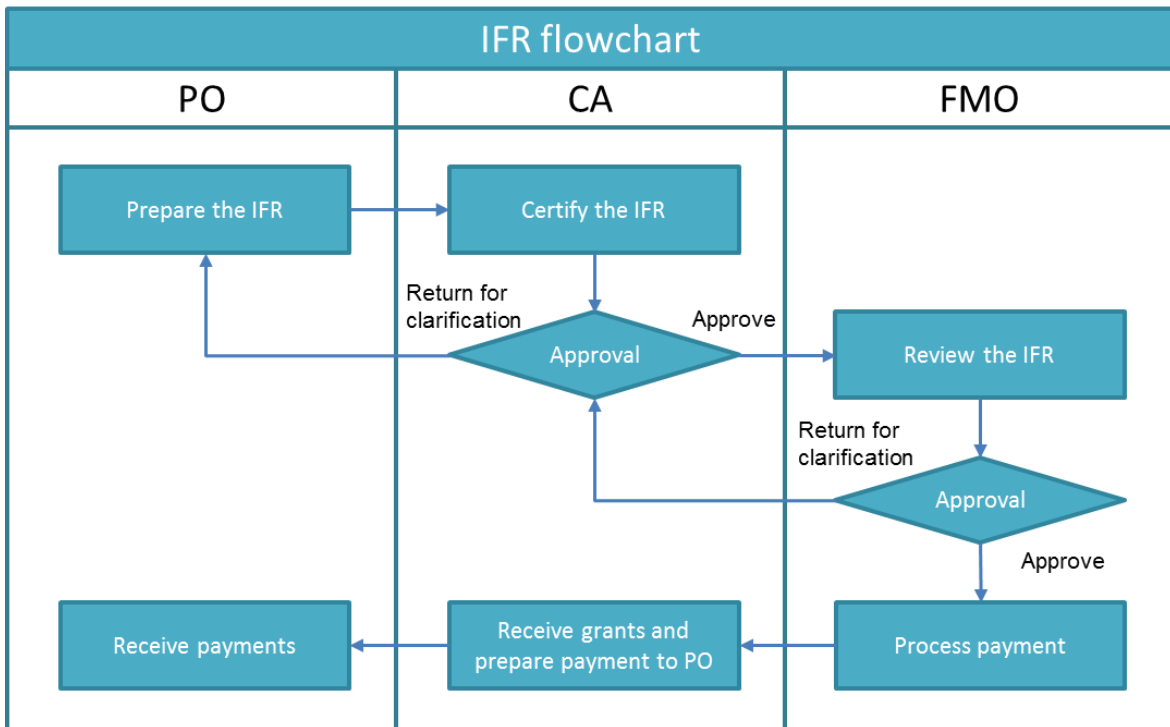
IFR flowchart

PO

CA

FMO

Prepare the IFR

Certify the IFR

Return for clarification

Approval

Approve

Review the IFR

Return for clarification

Approval

Approve

Receive payments

Receive grants and prepare payment to PO

Process payment